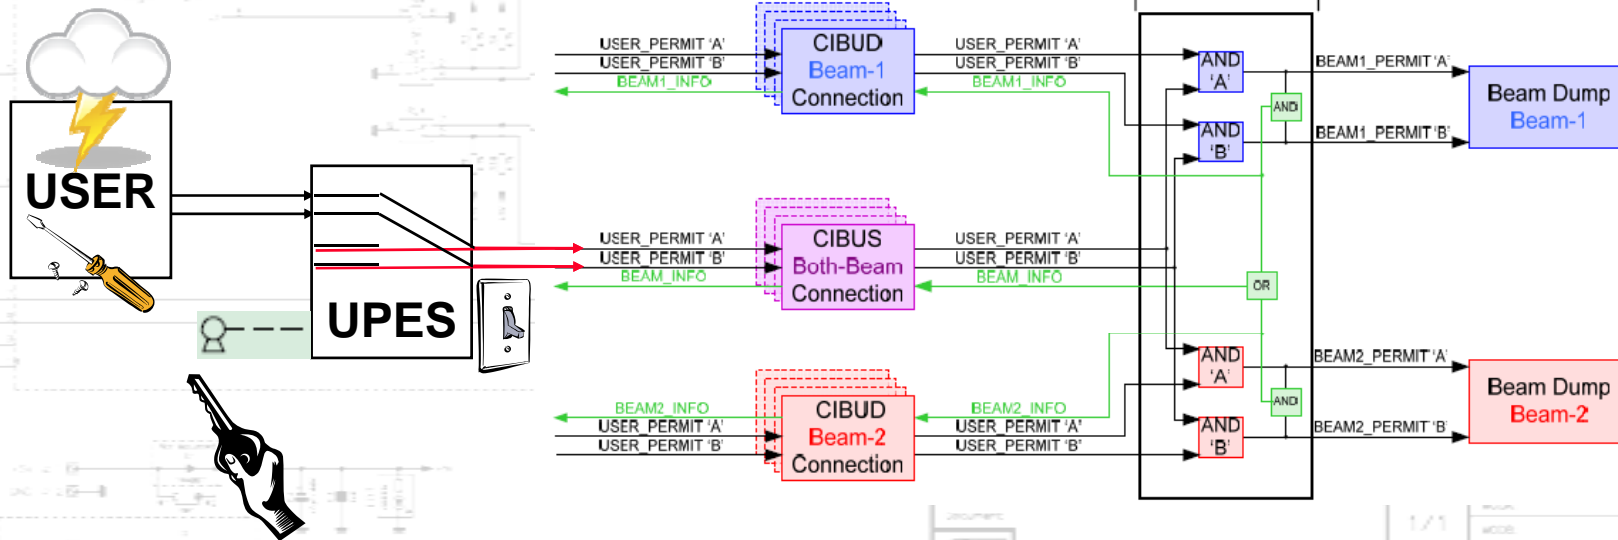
USER

UPES

USER_PERMIT 'A'
USER_PERMIT 'B'
BEAM1_INFO

CIBUD
Beam-1
Connection

USER_PERMIT 'A'
USER_PERMIT 'B'
BEAM1_INFO

USER_PERMIT 'A'
USER_PERMIT 'B'
BEAM_INFO

CIBUS
Both-Beam
Connection

USER_PERMIT 'A'
USER_PERMIT 'B'
BEAM_INFO

BEAM2_INFO
USER_PERMIT 'A'
USER_PERMIT 'B'

CIBUD
Beam-2
Connection

BEAM2_INFO
USER_PERMIT 'A'
USER_PERMIT 'B'

AND
'A'

AND
'B'

AND

OR

AND
'A'

AND

AND
'B'

BEAM1_PERMIT 'A'
BEAM1_PERMIT 'B'

Beam Dump
Beam-1

BEAM2_PERMIT 'A'
BEAM2_PERMIT 'B'

Beam Dump
Beam-2